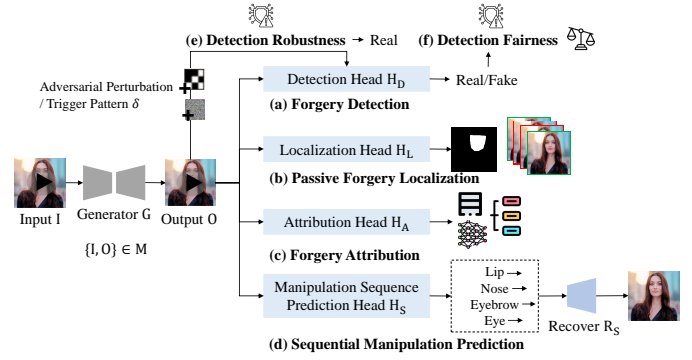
(e) Detection Robustness → Real

(f) Detection Fairness

Adversarial Perturbation / Trigger Pattern $\delta$

Detection Head $H_D$ → Real/Fake

(a) Forgery Detection

Localization Head $H_L$

(b) Passive Forgery Localization

Input I

Generator G

Output O

$\{I, O\} \in M$

Attribution Head $H_A$

(c) Forgery Attribution

Manipulation Sequence Prediction Head $H_S$

Lip →
Nose →
Eyebrow →
Eye →

Recover $R_S$

(d) Sequential Manipulation Prediction